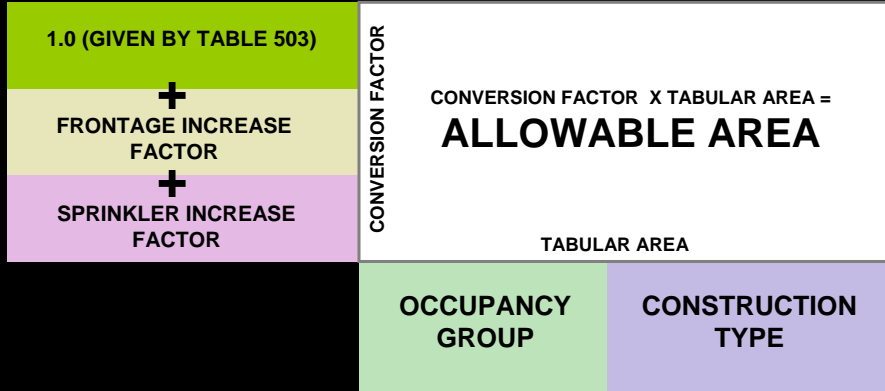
1.0 (GIVEN BY TABLE 503)

+

FRONTAGE INCREASE FACTOR

+

SPRINKLER INCREASE FACTOR

CONVERSION FACTOR

CONVERSION FACTOR X TABULAR AREA =

ALLOWABLE AREA

TABULAR AREA

OCCUPANCY GROUP

CONSTRUCTION TYPE